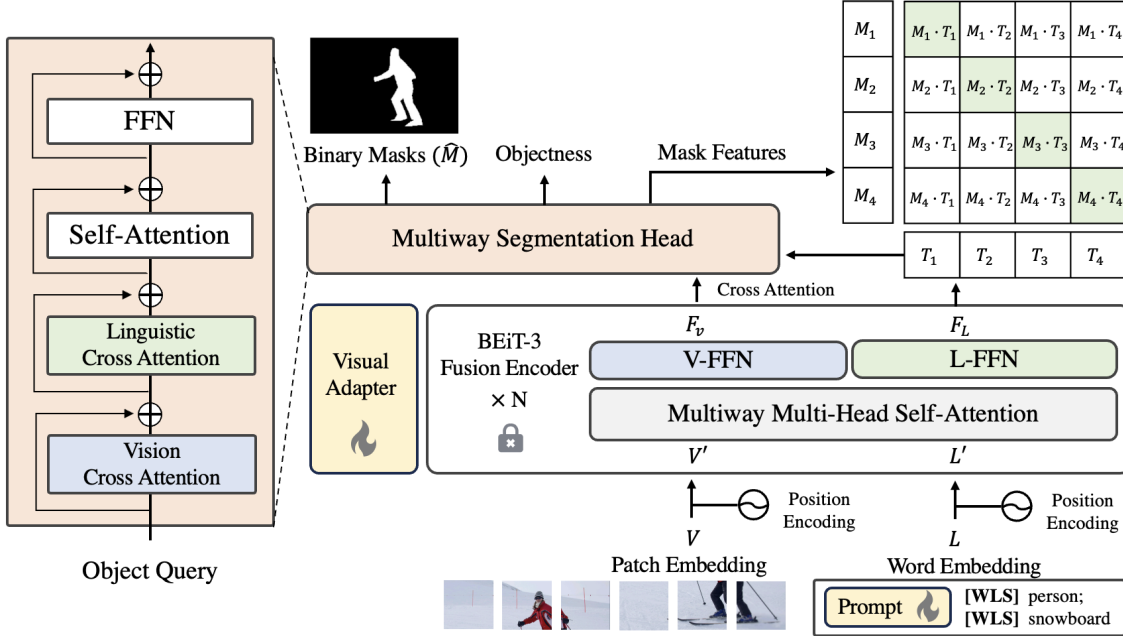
FFN

Self-Attention

Linguistic Cross Attention

Vision Cross Attention

Object Query

Binary Masks ($\hat{M}$)

Objectness

Mask Features

| $M_1$ | $M_1 \cdot T_1$ | $M_1 \cdot T_2$ | $M_1 \cdot T_3$ | $M_1 \cdot T_4$ |
|---|---|---|---|---|
| $M_2$ | $M_2 \cdot T_1$ | $M_2 \cdot T_2$ | $M_2 \cdot T_3$ | $M_2 \cdot T_4$ |
| $M_3$ | $M_3 \cdot T_1$ | $M_3 \cdot T_2$ | $M_3 \cdot T_3$ | $M_3 \cdot T_4$ |
| $M_4$ | $M_4 \cdot T_1$ | $M_4 \cdot T_2$ | $M_4 \cdot T_3$ | $M_4 \cdot T_4$ |

Multiway Segmentation Head

| $T_1$ | $T_2$ | $T_3$ | $T_4$ |
|---|---|---|---|

Cross Attention

Visual Adapter

BEiT-3 Fusion Encoder × N

$F_v$

$F_L$

V-FFN

L-FFN

Multiway Multi-Head Self-Attention

$V'$

$L'$

Position Encoding

Position Encoding

$V$

$L$

Patch Embedding

Word Embedding

Prompt

[WLS] person;
[WLS] snowboard